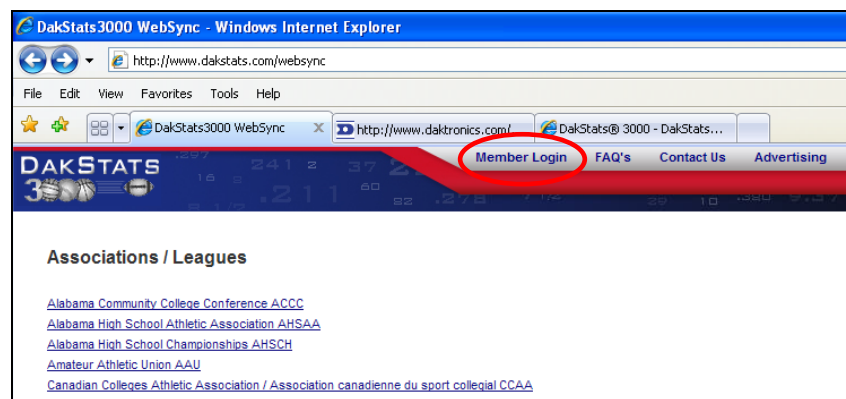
DakStats3000 WebSync - Windows Internet Explorer

http://www.dakstats.com/websync

File Edit View Favorites Tools Help

DakStats3000 WebSync
http://www.daktronics.com/
DakStats® 3000 - DakStats...

DAKSTATS
3000

Member Login FAQ's Contact Us Advertising

Associations / Leagues

Alabama Community College Conference ACCC
Alabama High School Athletic Association AHSAA
Alabama High School Championships AHSCH
Amateur Athletic Union AAU
Canadian Colleges Athletic Association / Association canadienne du sport collegial CCAA